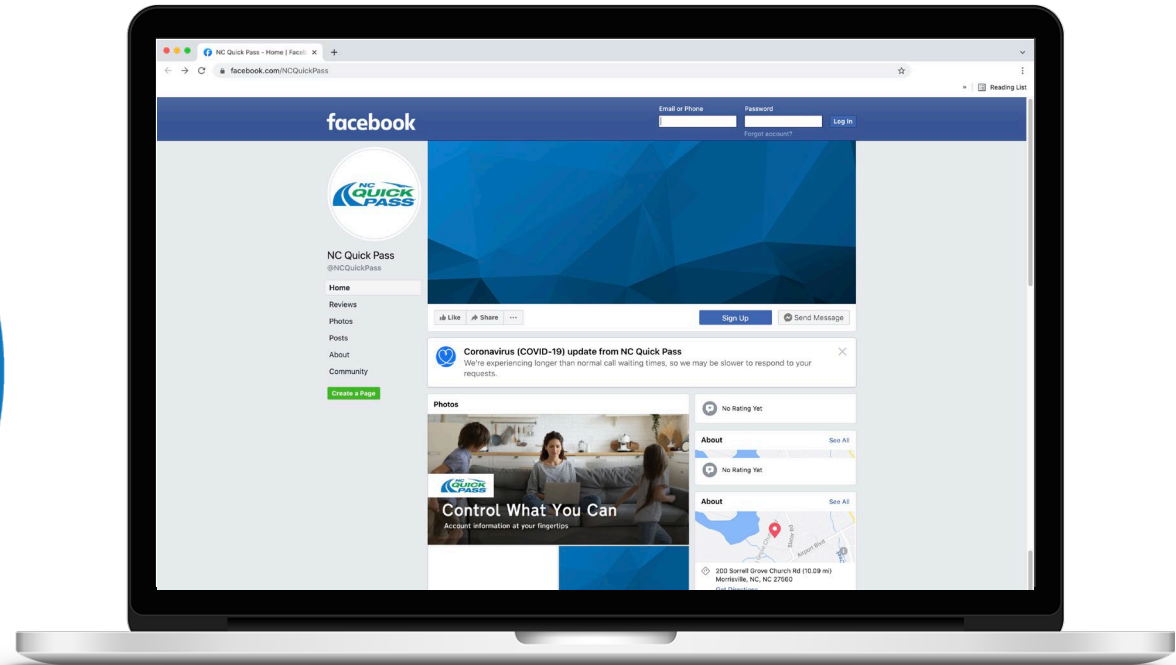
NC Quick Pass - Home | Faceb ×

facebook.com/NCQuickPass

Reading List

facebook

Email or Phone

Password

Log In

Forgot account?

NC QUICK PASS

NC Quick Pass

@NCQuickPass

Home

Reviews

Photos

Posts

About

Community

Create a Page

Like

Share

···

Sign Up

Send Message

Coronavirus (COVID-19) update from NC Quick Pass

We're experiencing longer than normal call waiting times, so we may be slower to respond to your requests.

Photos

NC QUICK PASS

Control What You Can

Account information at your fingertips

No Rating Yet

About

See All

No Rating Yet

About

See All

200 Sorrell Grove Church Rd (10.09 mi)
Morrisville, NC, NC 27560